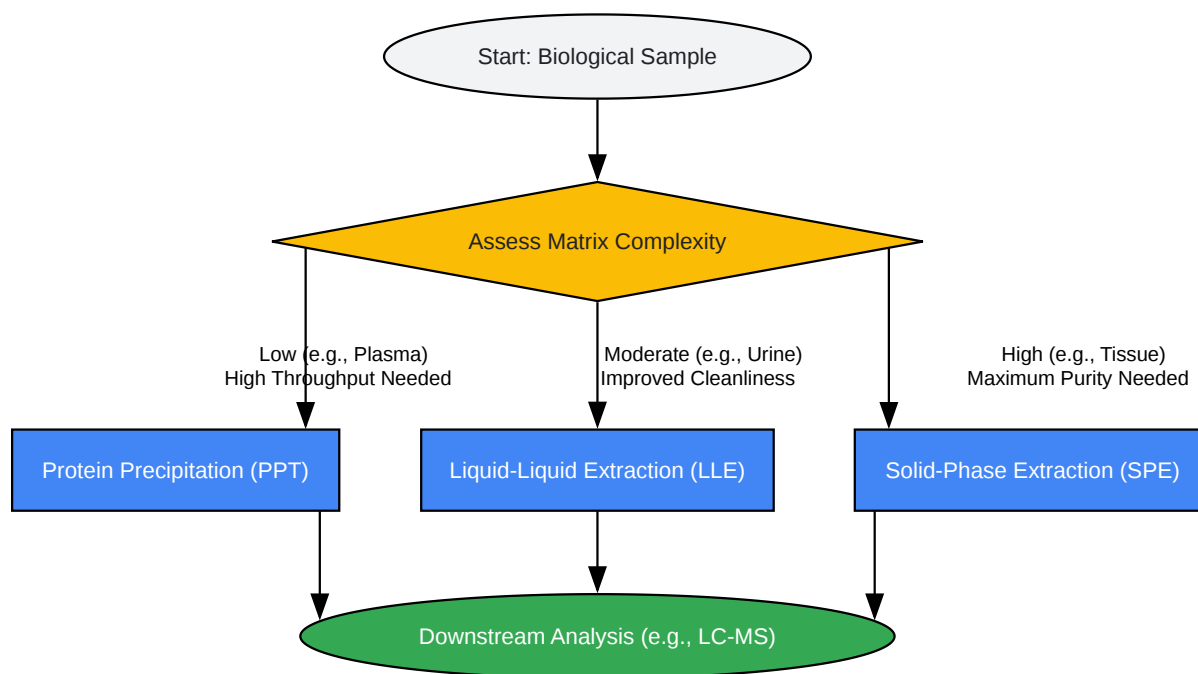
Start: Biological Sample

Assess Matrix Complexity

Low (e.g., Plasma)
High Throughput Needed

Moderate (e.g., Urine)
Improved Cleanliness

High (e.g., Tissue)
Maximum Purity Needed

Protein Precipitation (PPT)

Liquid-Liquid Extraction (LLE)

Solid-Phase Extraction (SPE)

Downstream Analysis (e.g., LC-MS)